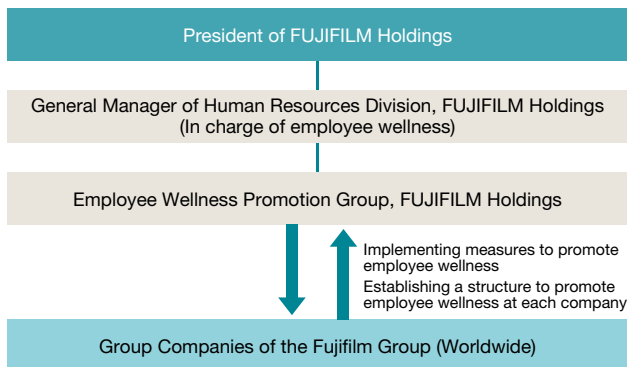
President of FUJIFILM Holdings

General Manager of Human Resources Division, FUJIFILM Holdings
(In charge of employee wellness)

Employee Wellness Promotion Group, FUJIFILM Holdings

Implementing measures to promote employee wellness

Establishing a structure to promote employee wellness at each company

Group Companies of the Fujifilm Group (Worldwide)